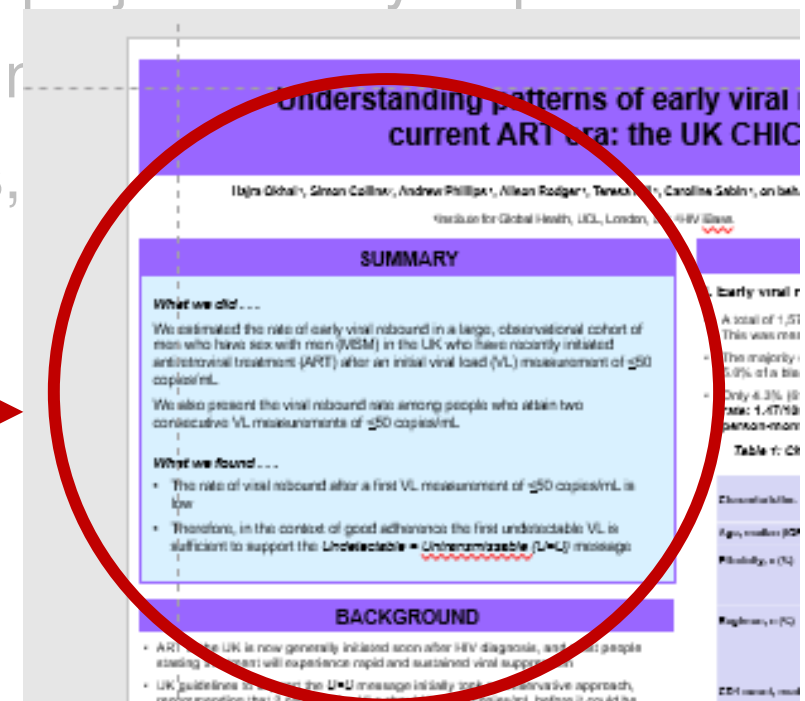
Understanding patterns of early viral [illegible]
current ART era: the UK CHIC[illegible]

Hajra Okhai¹, Simon Collins², Andrew Phillips¹, Alison Rodger¹, Teresa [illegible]¹, Caroline Sabin¹, on beh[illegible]

¹Institute for Global Health, UCL, London, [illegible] HIV iBase

SUMMARY

What we did . . .

We estimated the rate of early viral rebound in a large, observational cohort of men who have sex with men (MSM) in the UK who have recently initiated antiretroviral treatment (ART) after an initial viral load (VL) measurement of ≤50 copies/mL.

We also present the viral rebound rate among people who attain two consecutive VL measurements of ≤50 copies/mL.

What we found . . .

• The rate of viral rebound after a first VL measurement of ≤50 copies/mL is low

• Therefore, in the context of good adherence the first undetectable VL is sufficient to support the Undetectable = Untransmissable (U=U) message

BACKGROUND

• ART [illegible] the UK is now generally initiated soon after HIV diagnosis, and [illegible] people starting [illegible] will experience rapid and sustained viral suppre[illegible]

• UK guidelines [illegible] the U=U message initially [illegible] conservative approach, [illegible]

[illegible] early viral r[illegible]

A total of 1,5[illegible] This was mor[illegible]

The majority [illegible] 6.9% of a bla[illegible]

Only 4.3% (6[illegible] rate: 1.47/10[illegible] person-mon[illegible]

Table 1: Ch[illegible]

Characteristic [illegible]

Age, median (IQR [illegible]

Ethnicity, n (%)

Regimen, n (%)

CD4 count, med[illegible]